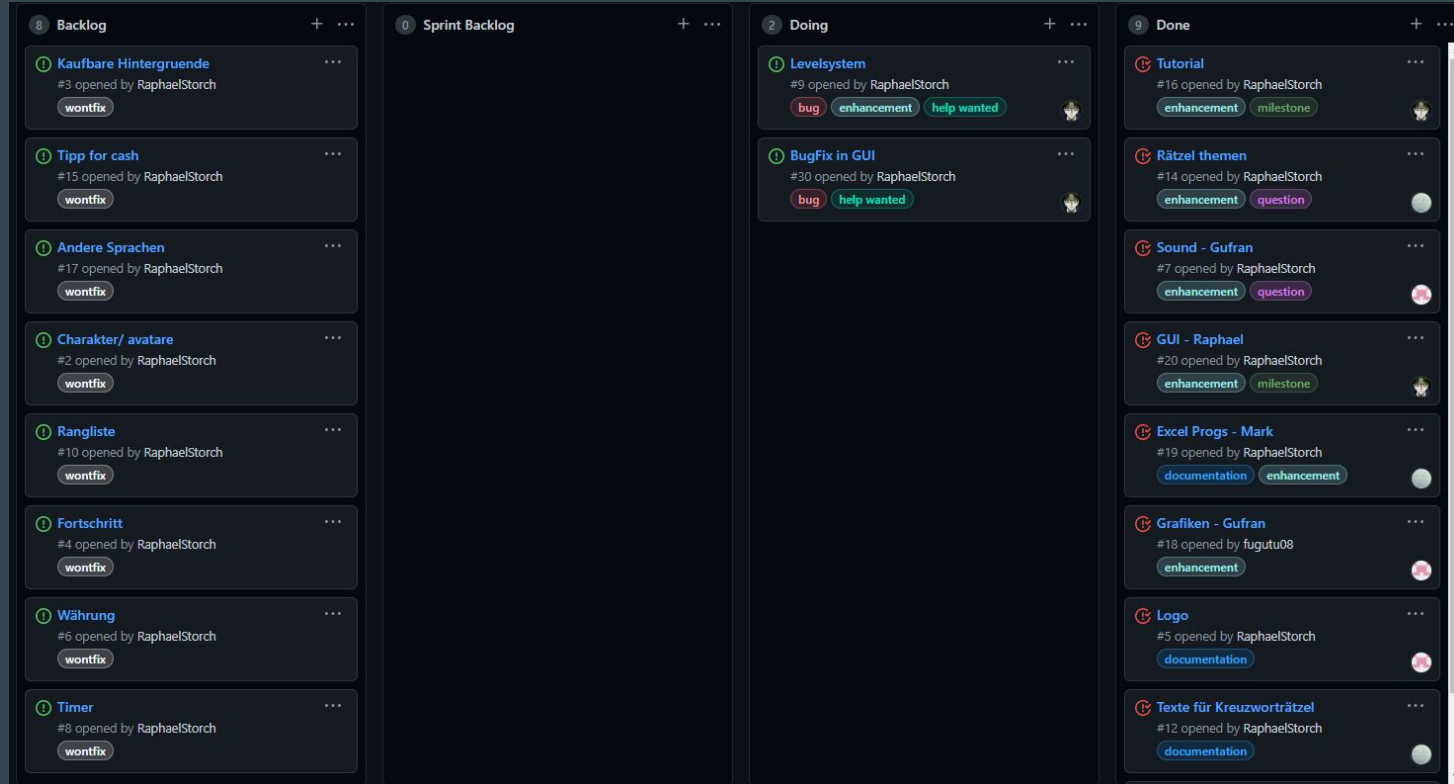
8 Backlog + ···

Kaufbare Hintergruende ···
#3 opened by RaphaelStorch
wontfix

Tipp for cash ···
#15 opened by RaphaelStorch
wontfix

Andere Sprachen ···
#17 opened by RaphaelStorch
wontfix

Charakter/ avatare ···
#2 opened by RaphaelStorch
wontfix

Rangliste ···
#10 opened by RaphaelStorch
wontfix

Fortschritt ···
#4 opened by RaphaelStorch
wontfix

Währung ···
#6 opened by RaphaelStorch
wontfix

Timer ···
#8 opened by RaphaelStorch
wontfix

0 Sprint Backlog + ···

2 Doing + ···

Levelsystem ···
#9 opened by RaphaelStorch
bug enhancement help wanted

BugFix in GUI ···
#30 opened by RaphaelStorch
bug help wanted

9 Done + ···

Tutorial ···
#16 opened by RaphaelStorch
enhancement milestone

Rätzel themen ···
#14 opened by RaphaelStorch
enhancement question

Sound - Gufran ···
#7 opened by RaphaelStorch
enhancement question

GUI - Raphael ···
#20 opened by RaphaelStorch
enhancement milestone

Excel Progs - Mark ···
#19 opened by RaphaelStorch
documentation enhancement

Grafiken - Gufran ···
#18 opened by fugutu08
enhancement

Logo ···
#5 opened by RaphaelStorch
documentation

Texte für Kreuzworträtzel ···
#12 opened by RaphaelStorch
documentation